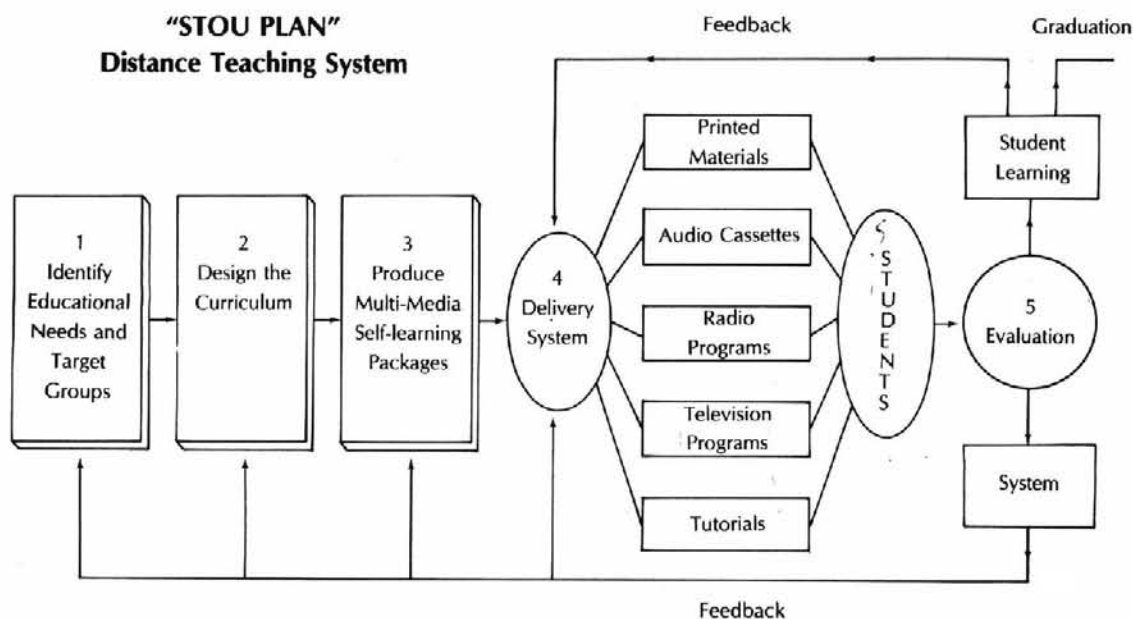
"STOU PLAN"
Distance Teaching System

Feedback

Graduation

1
Identify Educational Needs and Target Groups

2
Design the Curriculum

3
Produce Multi-Media Self-learning Packages

4
Delivery System

Printed Materials

Audio Cassettes

Radio Programs

Television Programs

Tutorials

STUDENTS

Student Learning

5
Evaluation

System

Feedback